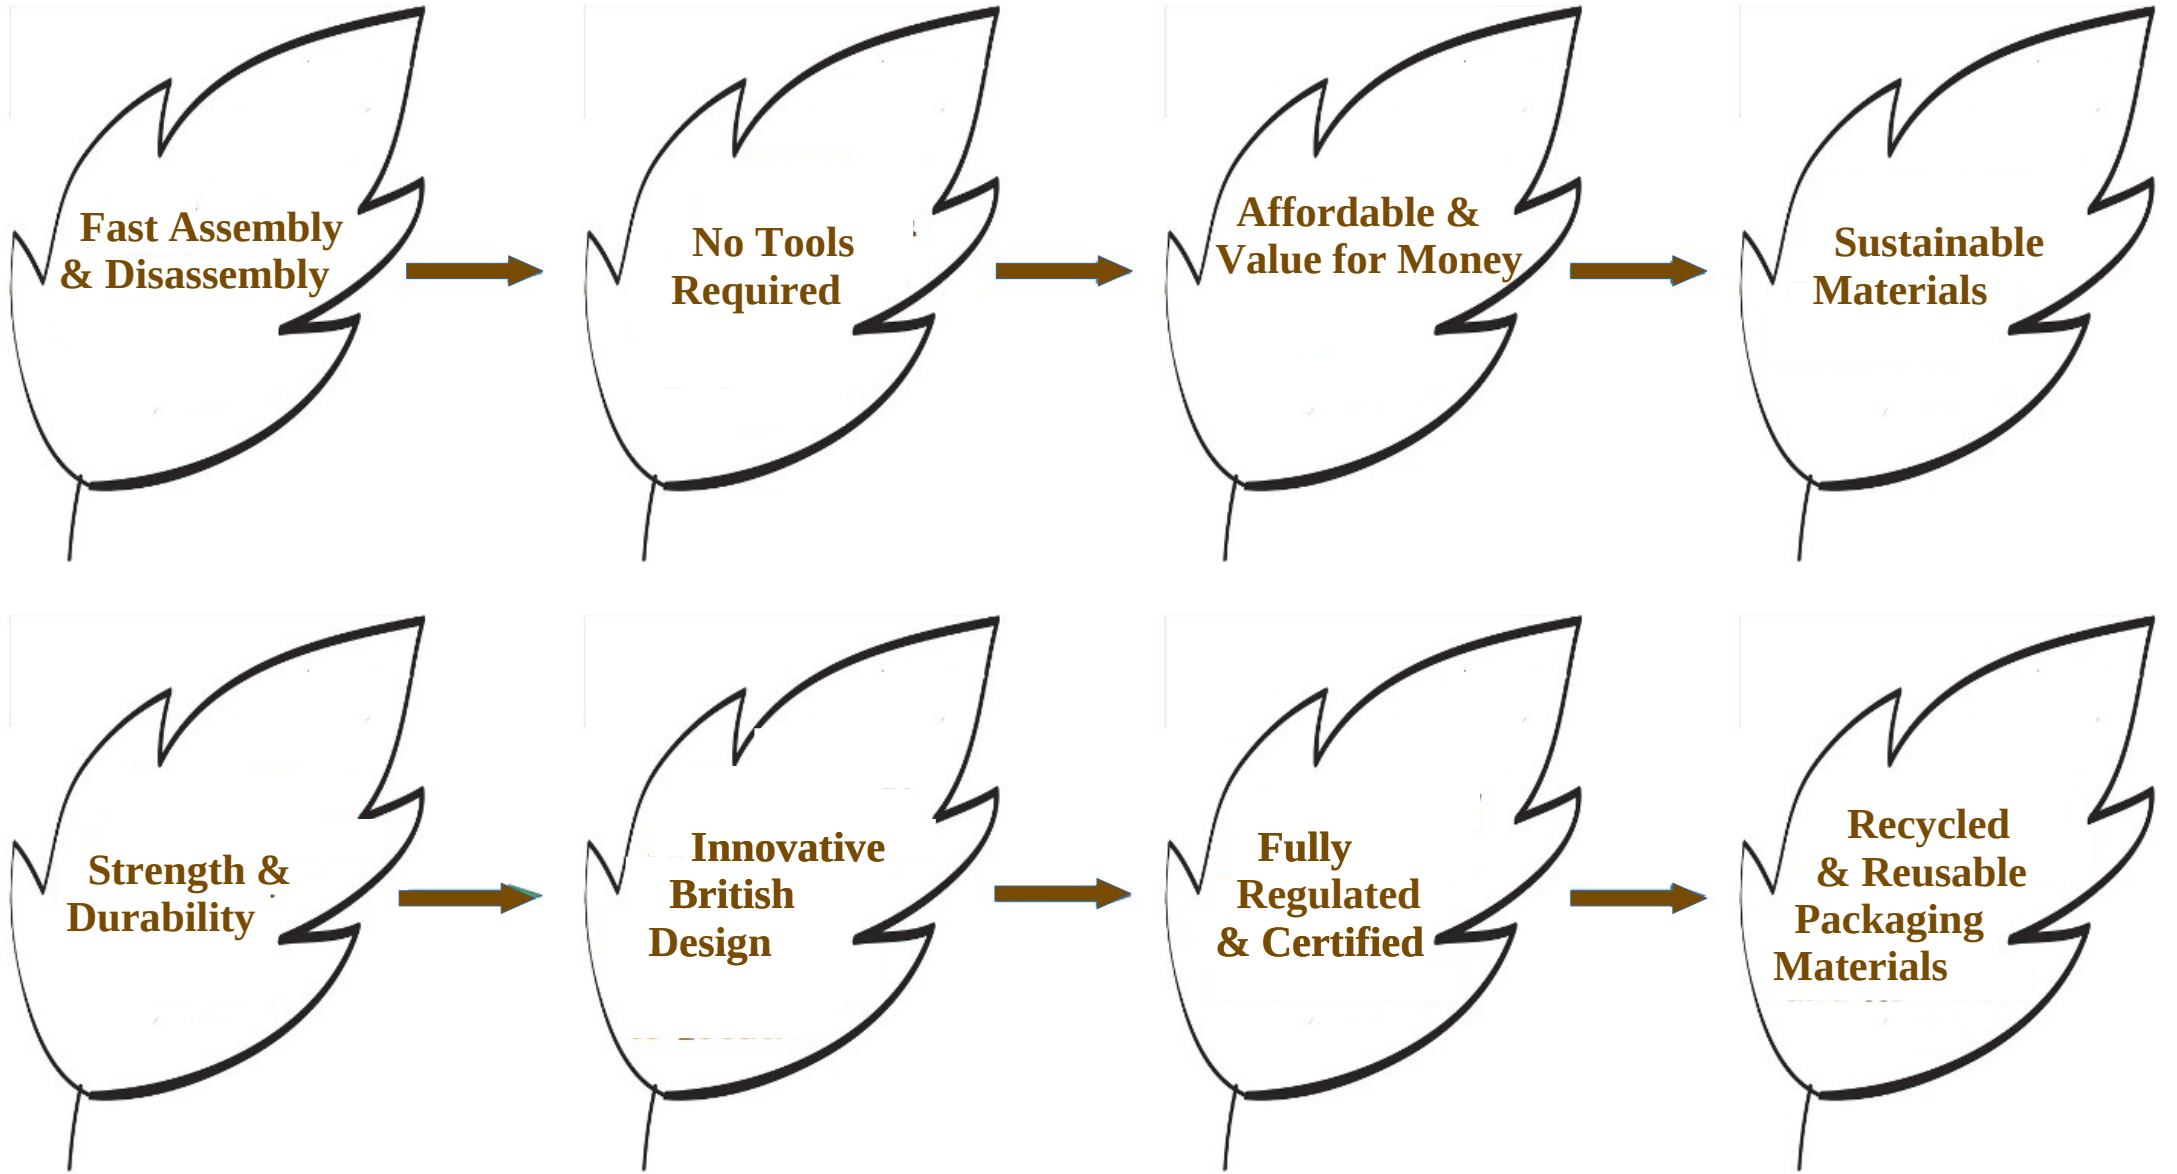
Fast Assembly & Disassembly

No Tools Required

Affordable & Value for Money

Sustainable Materials

Strength & Durability

Innovative British Design

Fully Regulated & Certified

Recycled & Reusable Packaging Materials